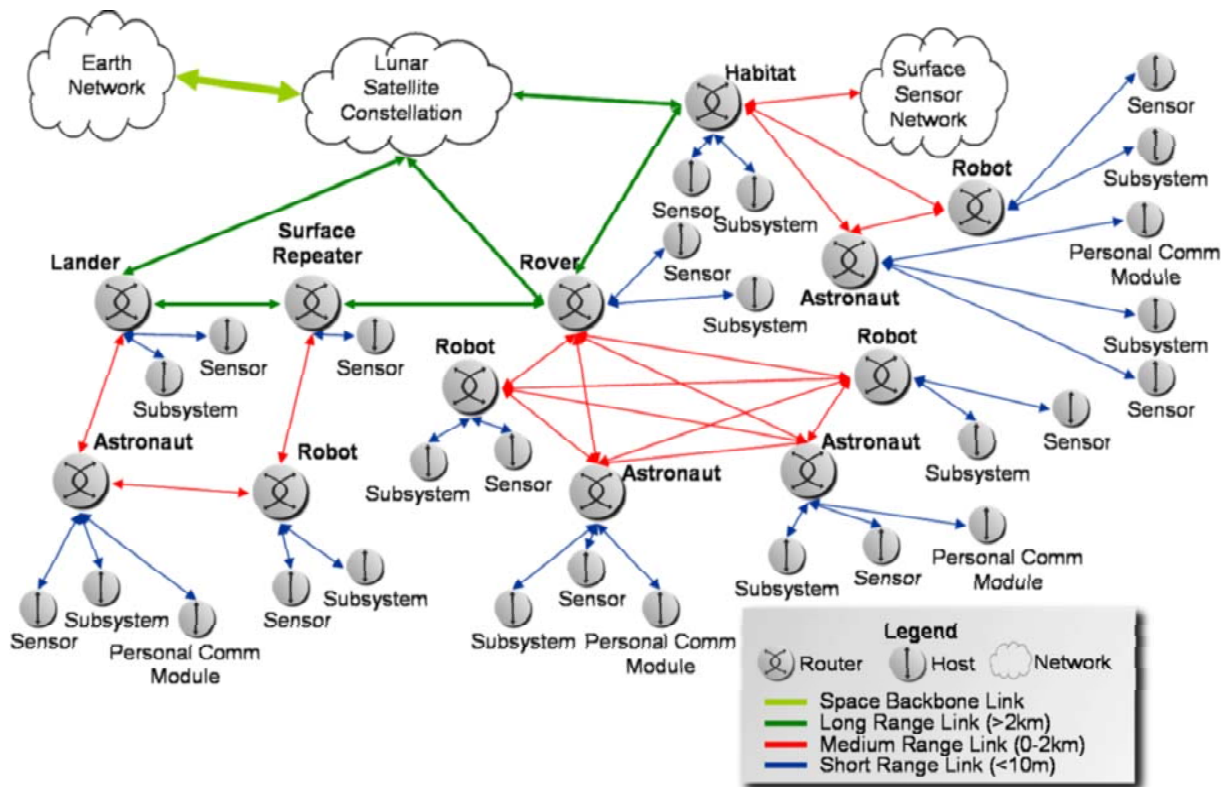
Earth Network

Lunar Satellite Constellation

Habitat

Surface Sensor Network

Sensor

Subsystem

Robot

Sensor

Subsystem

Personal Comm Module

Sensor

Astronaut

Subsystem

Sensor

Lander

Surface Repeater

Rover

Subsystem

Sensor

Sensor

Subsystem

Robot

Robot

Sensor

Astronaut

Astronaut

Robot

Subsystem

Sensor

Astronaut

Subsystem

Sensor

Subsystem

Sensor

Personal Comm Module

Sensor

Subsystem

Sensor

Personal Comm Module

Subsystem

Sensor

Subsystem

Sensor

Personal Comm Module

Subsystem

Legend

Router

Host

Network

Space Backbone Link

Long Range Link (>2km)

Medium Range Link (0-2km)

Short Range Link (<10m)